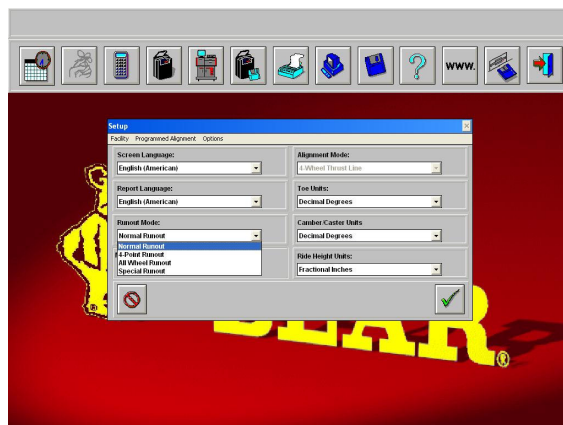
WWW.

Setup

Facility Programmed Alignment Options

Screen Language:
English (American)

Report Language:
English (American)

Runout Mode:
Normal Runout
Normal Runout
4-Point Runout
All Wheel Runout
Special Runout

Alignment Mode:
4-Wheel Thrust Line

Toe Units:
Decimal Degrees

Camber/Caster Units
Decimal Degrees

Ride Height Units:
Fractional Inches

BEAR®